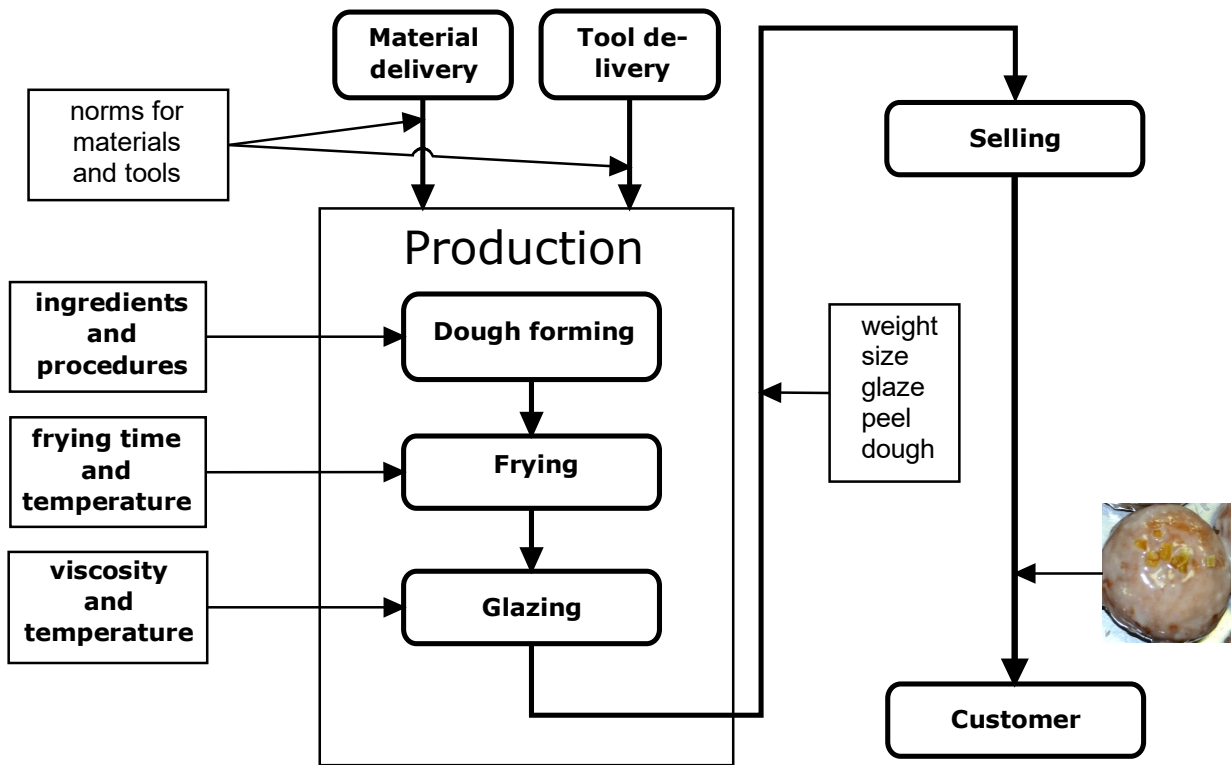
Material delivery

Tool delivery

norms for materials and tools

Production

ingredients and procedures

Dough forming

frying time and temperature

Frying

viscosity and temperature

Glazing

Selling

weight
size
glaze
peel
dough

Customer